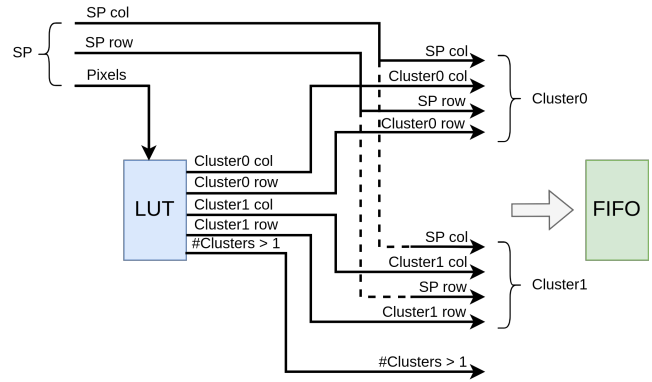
SP col
SP row
SP
Pixels
SP col
Cluster0 col
SP row
Cluster0 row
Cluster0
LUT
Cluster0 col
Cluster0 row
Cluster1 col
Cluster1 row
#Clusters > 1
FIFO
SP col
Cluster1 col
SP row
Cluster1 row
Cluster1
#Clusters > 1